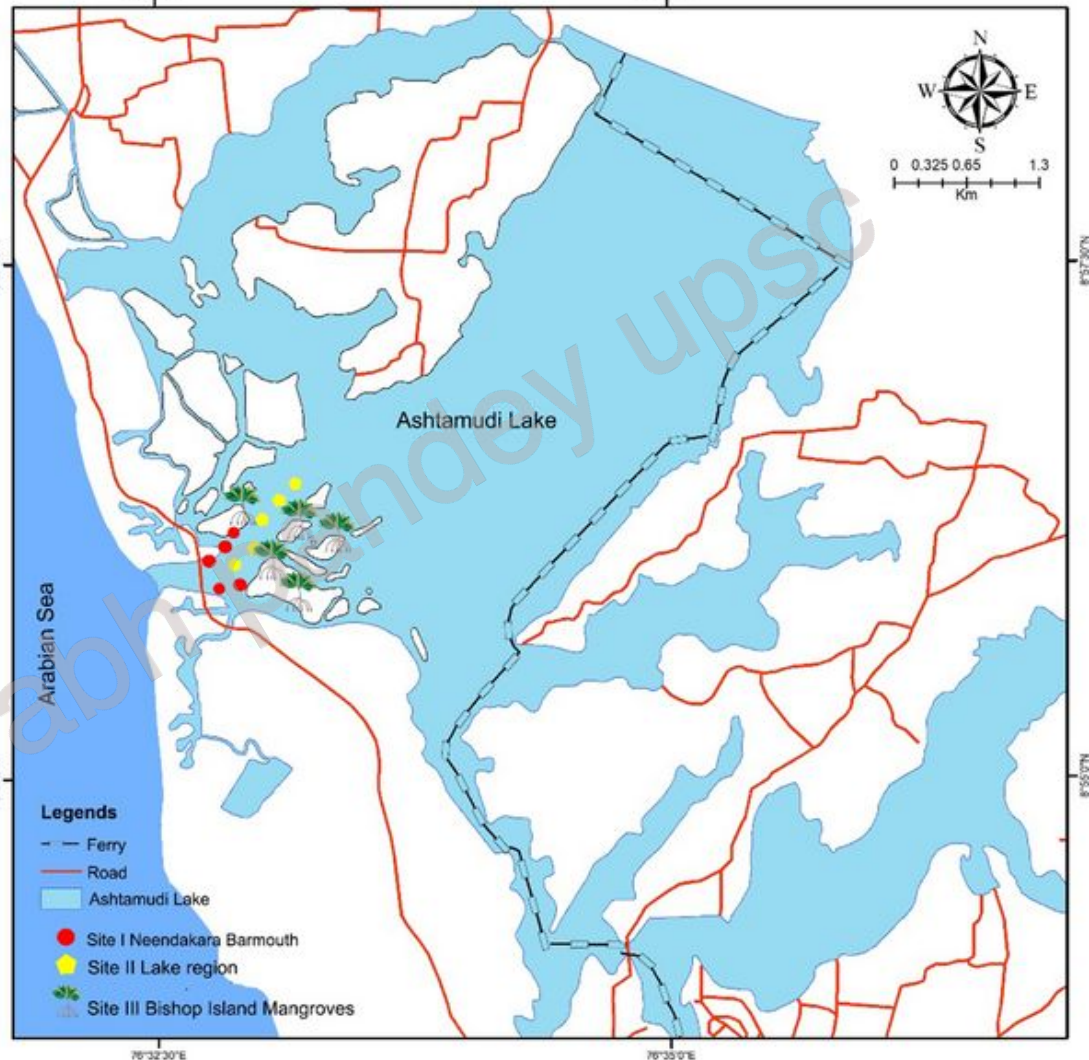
N
W
E
S
0 0.325 0.65 1.3
Km

8°57'30"N

Ashtamudi Lake

Arabian Sea

8°55'0"N

Legends
Ferry
Road
Ashtamudi Lake
Site I Neendakara Barmouth
Site II Lake region
Site III Bishop Island Mangroves

76°32'30"E
76°35'0"E

abhi pandey upsc